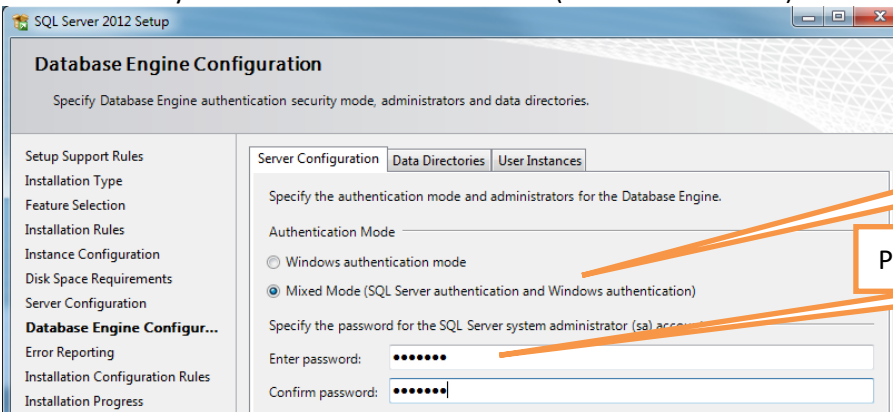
SQL Server 2012 Setup

Database Engine Configuration

Specify Database Engine authentication security mode, administrators and data directories.

Setup Support Rules
Installation Type
Feature Selection
Installation Rules
Instance Configuration
Disk Space Requirements
Server Configuration
Database Engine Configur...
Error Reporting
Installation Configuration Rules
Installation Progress

Server Configuration | Data Directories | User Instances

Specify the authentication mode and administrators for the Database Engine.

Authentication Mode

Windows authentication mode

Mixed Mode (SQL Server authentication and Windows authentication)

Specify the password for the SQL Server system administrator (sa) acco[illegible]

Enter password: •••••••

Confirm password: •••••••

P